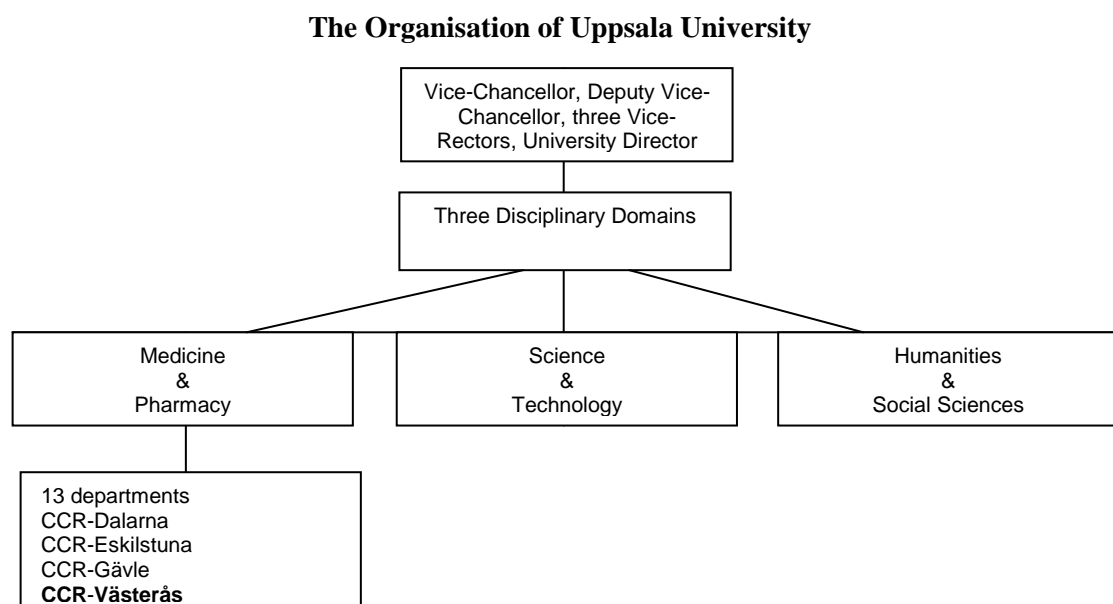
**The Organisation of Uppsala University**

Vice-Chancellor, Deputy Vice-Chancellor, three Vice-Rectors, University Director

Three Disciplinary Domains

Medicine & Pharmacy

Science & Technology

Humanities & Social Sciences

13 departments
CCR-Dalarna
CCR-Eskilstuna
CCR-Gävle
**CCR-Västerås**